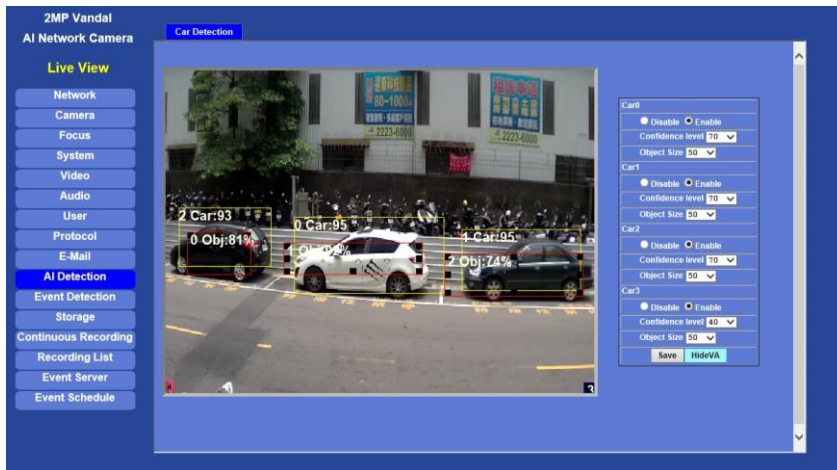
2MP Vandal
AI Network Camera

Live View

Network
Camera
Focus
System
Video
Audio
User
Protocol
E-Mail
AI Detection
Event Detection
Storage
Continuous Recording
Recording List
Event Server
Event Schedule

Car Detection

80~1000
2223-6080
2223-6080

2 Car:93
0 Obj:81%
0 Car:95
1 Obj:94%
1 Car:95
2 Obj:74%
3

Car0
Disable Enable
Confidence level 70
Object Size 50
Car1
Disable Enable
Confidence level 70
Object Size 50
Car2
Disable Enable
Confidence level 70
Object Size 50
Car3
Disable Enable
Confidence level 40
Object Size 50
Save HideVA